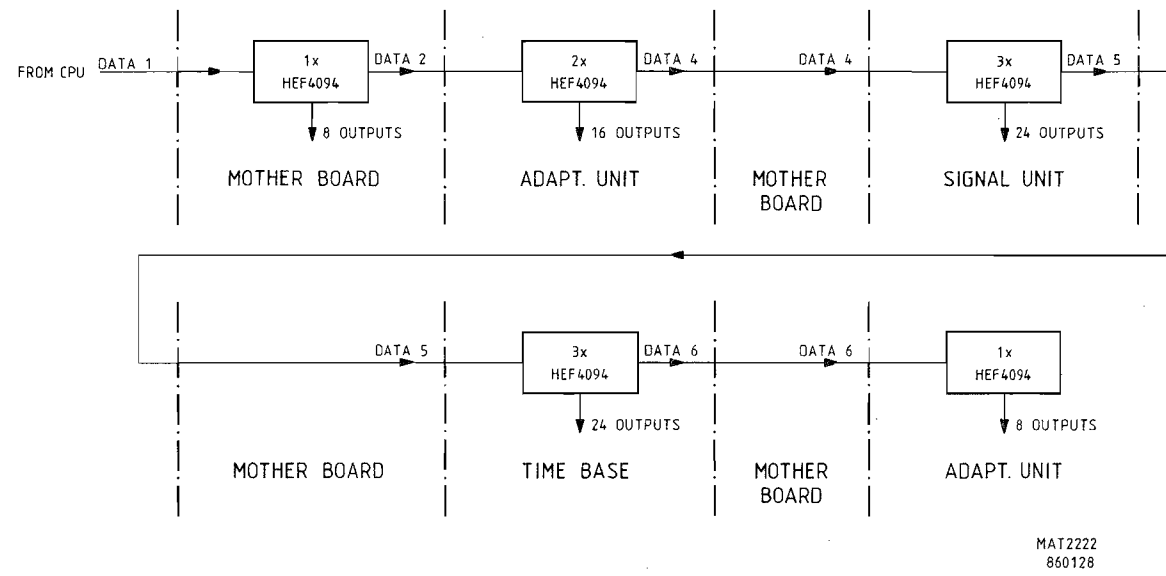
FROM CPU DATA 1

1x
HEF4094

DATA 2

8 OUTPUTS

MOTHER BOARD

2x
HEF4094

DATA 4

16 OUTPUTS

ADAPT. UNIT

DATA 4

MOTHER BOARD

3x
HEF4094

DATA 5

24 OUTPUTS

SIGNAL UNIT

DATA 5

MOTHER BOARD

3x
HEF4094

DATA 6

24 OUTPUTS

TIME BASE

DATA 6

MOTHER BOARD

1x
HEF4094

8 OUTPUTS

ADAPT. UNIT

MAT2222
860128